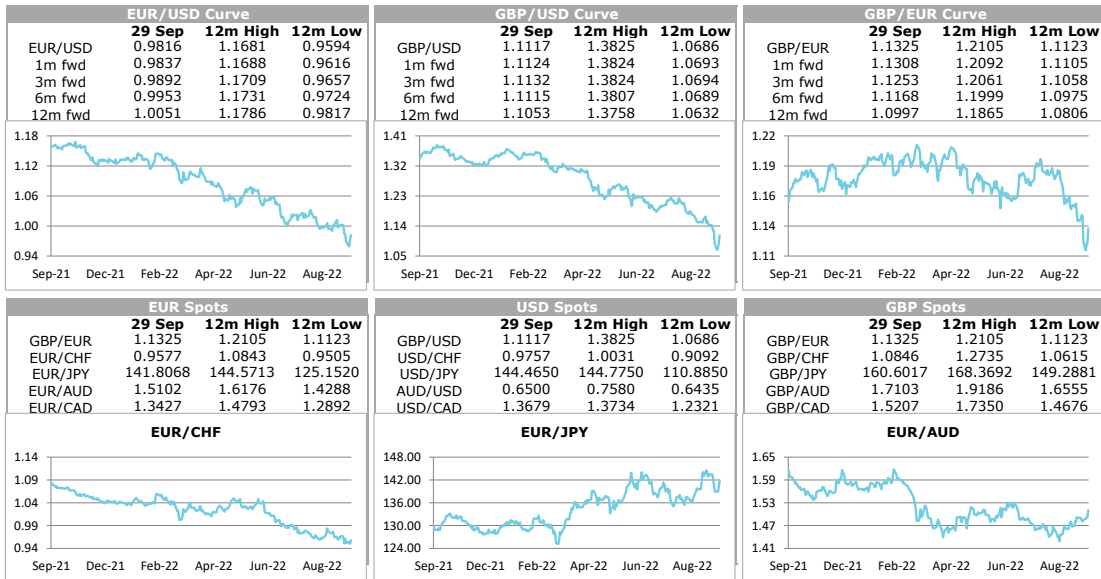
EUR/USD Curve

| | 29 Sep | 12m High | 12m Low |
|---|---|---|---|
| EUR/USD | 0.9816 | 1.1681 | 0.9594 |
| 1m fwd | 0.9837 | 1.1688 | 0.9616 |
| 3m fwd | 0.9892 | 1.1709 | 0.9657 |
| 6m fwd | 0.9953 | 1.1731 | 0.9724 |
| 12m fwd | 1.0051 | 1.1786 | 0.9817 |

1.18
1.12
1.06
1.00
0.94
Sep-21 Dec-21 Feb-22 Apr-22 Jun-22 Aug-22

GBP/USD Curve

| | 29 Sep | 12m High | 12m Low |
|---|---|---|---|
| GBP/USD | 1.1117 | 1.3825 | 1.0686 |
| 1m fwd | 1.1124 | 1.3824 | 1.0693 |
| 3m fwd | 1.1132 | 1.3824 | 1.0694 |
| 6m fwd | 1.1115 | 1.3807 | 1.0689 |
| 12m fwd | 1.1053 | 1.3758 | 1.0632 |

1.41
1.32
1.23
1.14
1.05
Sep-21 Dec-21 Feb-22 Apr-22 Jun-22 Aug-22

GBP/EUR Curve

| | 29 Sep | 12m High | 12m Low |
|---|---|---|---|
| GBP/EUR | 1.1325 | 1.2105 | 1.1123 |
| 1m fwd | 1.1308 | 1.2092 | 1.1105 |
| 3m fwd | 1.1253 | 1.2061 | 1.1058 |
| 6m fwd | 1.1168 | 1.1999 | 1.0975 |
| 12m fwd | 1.0997 | 1.1865 | 1.0806 |

1.22
1.19
1.16
1.14
1.11
Sep-21 Dec-21 Feb-22 Apr-22 Jun-22 Aug-22

EUR Spots

| | 29 Sep | 12m High | 12m Low |
|---|---|---|---|
| GBP/EUR | 1.1325 | 1.2105 | 1.1123 |
| EUR/CHF | 0.9577 | 1.0843 | 0.9505 |
| EUR/JPY | 141.8068 | 144.5713 | 125.1520 |
| EUR/AUD | 1.5102 | 1.6176 | 1.4288 |
| EUR/CAD | 1.3427 | 1.4793 | 1.2892 |

EUR/CHF
1.14
1.09
1.04
0.99
0.94
Sep-21 Dec-21 Feb-22 Apr-22 Jun-22 Aug-22

USD Spots

| | 29 Sep | 12m High | 12m Low |
|---|---|---|---|
| GBP/USD | 1.1117 | 1.3825 | 1.0686 |
| USD/CHF | 0.9757 | 1.0031 | 0.9092 |
| USD/JPY | 144.4650 | 144.7750 | 110.8850 |
| AUD/USD | 0.6500 | 0.7580 | 0.6435 |
| USD/CAD | 1.3679 | 1.3734 | 1.2321 |

EUR/JPY
148.00
142.00
136.00
130.00
124.00
Sep-21 Dec-21 Feb-22 Apr-22 Jun-22 Aug-22

GBP Spots

| | 29 Sep | 12m High | 12m Low |
|---|---|---|---|
| GBP/EUR | 1.1325 | 1.2105 | 1.1123 |
| GBP/CHF | 1.0846 | 1.2735 | 1.0615 |
| GBP/JPY | 160.6017 | 168.3692 | 149.2881 |
| GBP/AUD | 1.7103 | 1.9186 | 1.6555 |
| GBP/CAD | 1.5207 | 1.7350 | 1.4676 |

EUR/AUD
1.65
1.59
1.53
1.47
1.41
Sep-21 Dec-21 Feb-22 Apr-22 Jun-22 Aug-22